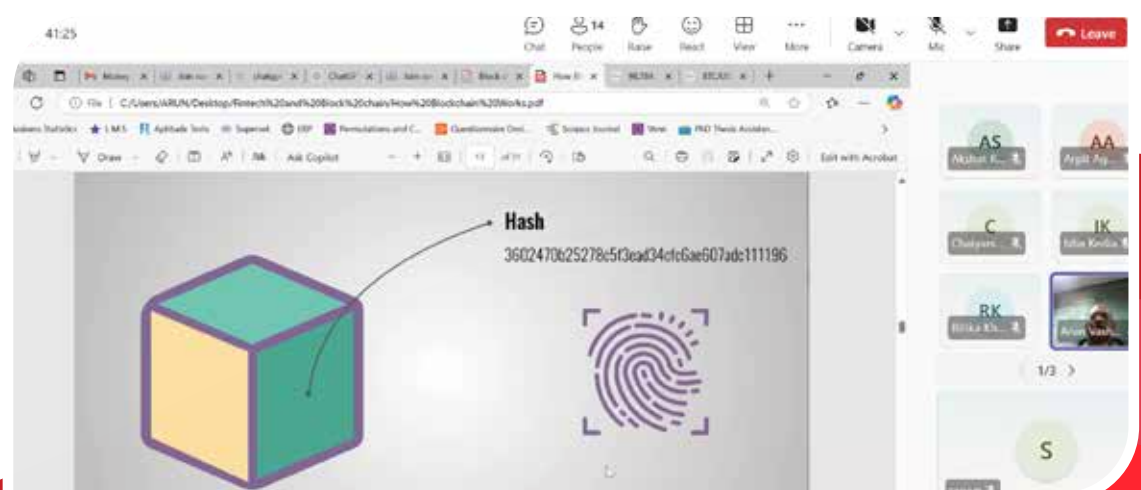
41:25

Chat
14
People
Raise
React
View
More
Camera
Mic
Share
Leave

Money
Adv
chatgp
ChatGP
Adv
Block
How B
BLOH
BTCUU

File C:/Users/ARUN/Desktop/Fintech%20and%20Block%20chain/How%20Blockchain%20Works.pdf

Statistics LMS Aptitude Tests Superset ERP Permutations and C... Questionnaire Onl... Science Journal View PhD Thesis Accoden...

Draw Ask Copilot 13 of 31 Edit with Acrobat

Hash
3602470b25278c5f3ead34cfc6ae607adc111196

AS
Akshat K...
AA
Arpit Ag...
C
Chaitanya...
IK
Isha Kedia
RK
Ritika Kh...
Arun Vash...
1/3
S